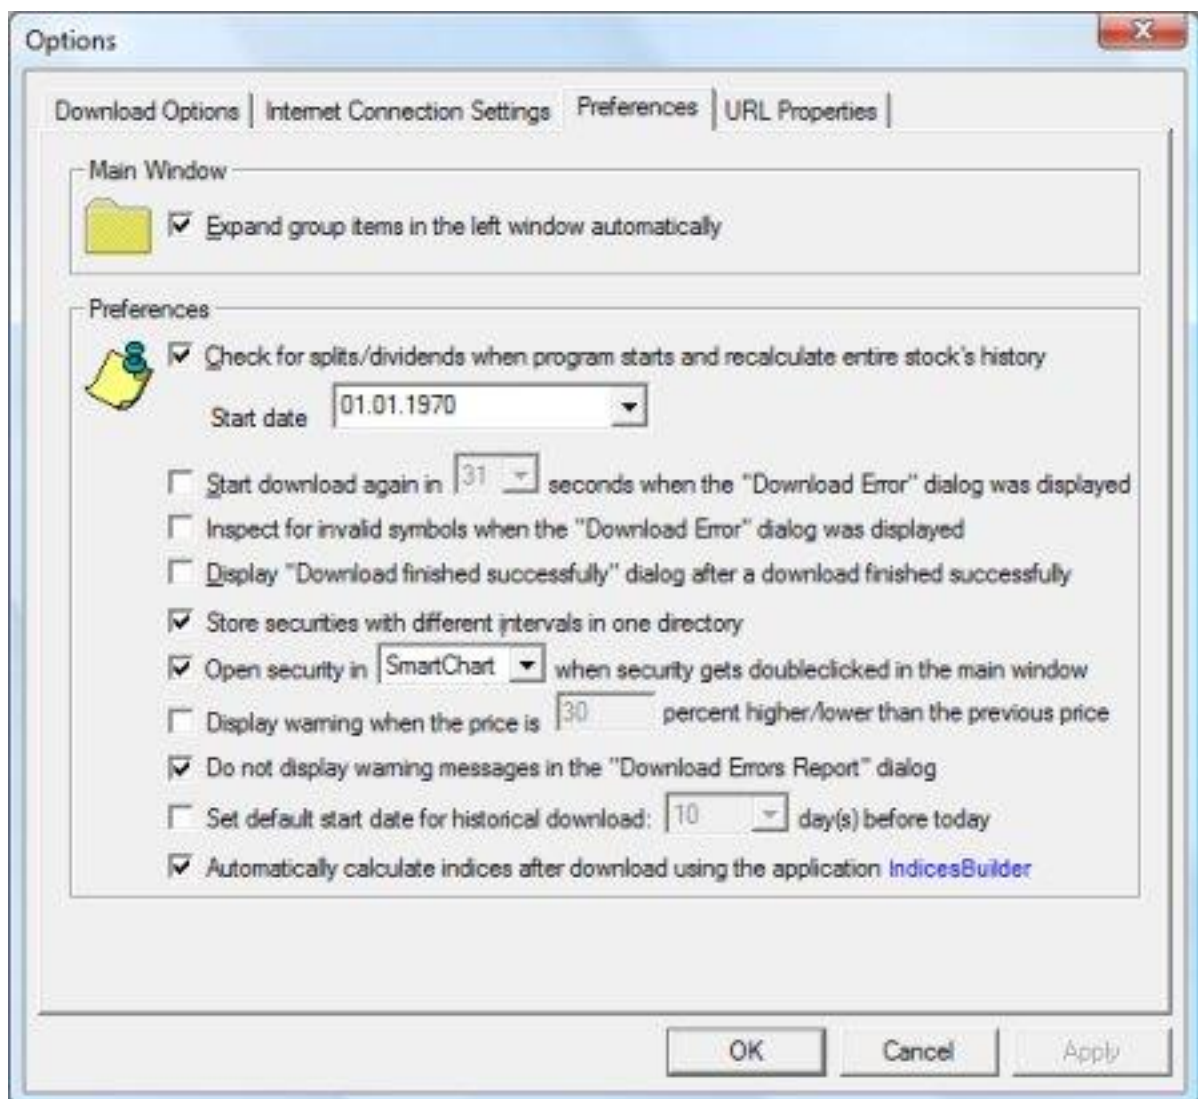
Options

Download Options | Internet Connection Settings | Preferences | URL Properties

Main Window

Expand group items in the left window automatically

Preferences

Check for splits/dividends when program starts and recalculate entire stock's history

Start date 01.01.1970

Start download again in 31 seconds when the "Download Error" dialog was displayed

Inspect for invalid symbols when the "Download Error" dialog was displayed

Display "Download finished successfully" dialog after a download finished successfully

Store securities with different intervals in one directory

Open security in SmartChart when security gets doubleclicked in the main window

Display warning when the price is 30 percent higher/lower than the previous price

Do not display warning messages in the "Download Errors Report" dialog

Set default start date for historical download: 10 day(s) before today

Automatically calculate indices after download using the application IndicesBuilder

OK Cancel Apply